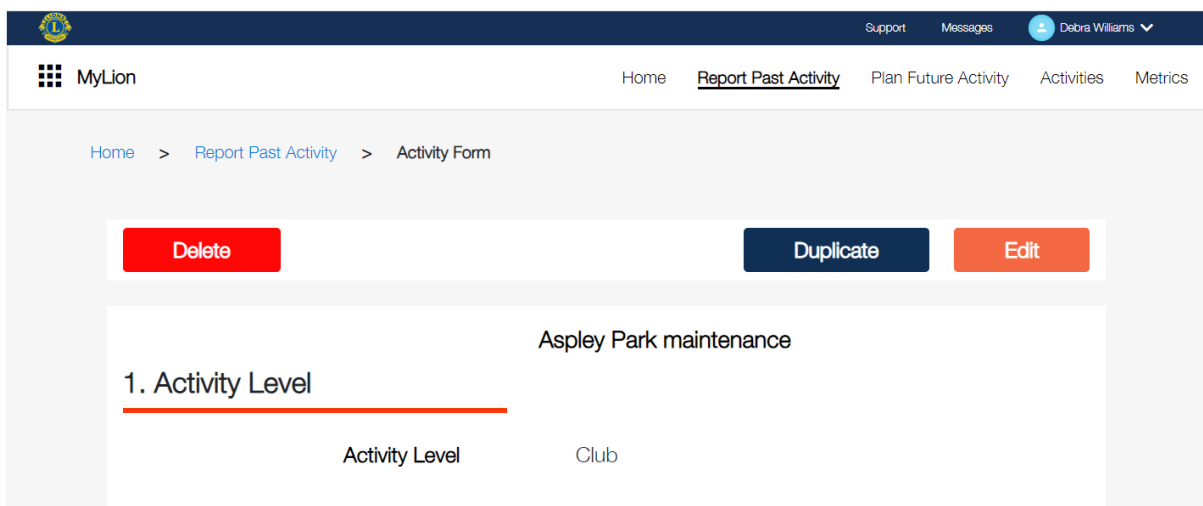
Support Messages Debra Williams

MyLion

Home Report Past Activity Plan Future Activity Activities Metrics

Home > Report Past Activity > Activity Form

Delete

Duplicate

Edit

Aspley Park maintenance

1. Activity Level

Activity Level Club